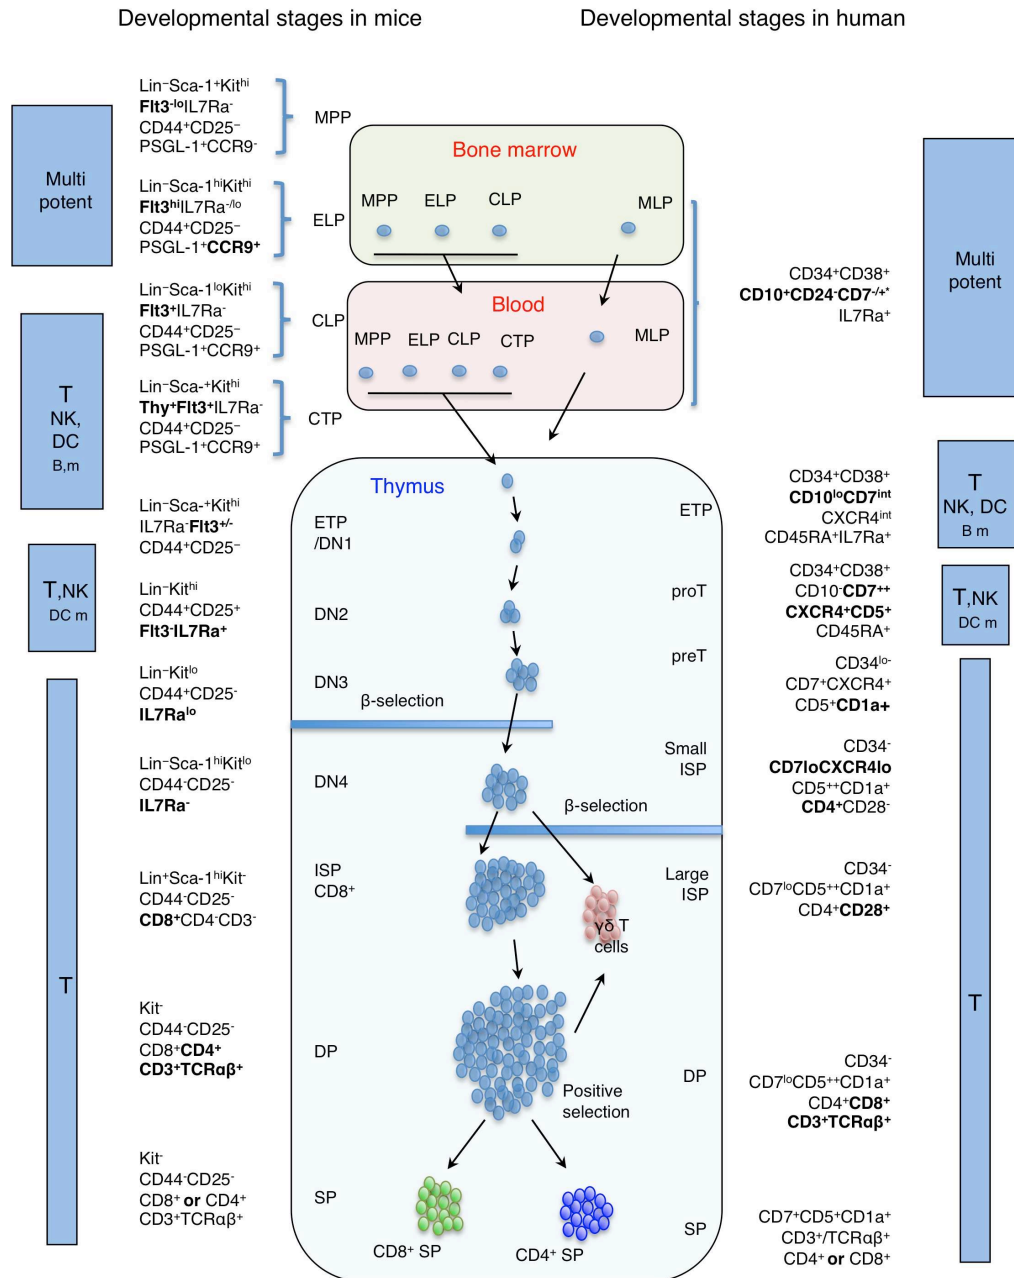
Developmental stages in mice

Developmental stages in human

Multi potent

$Lin^-Sca\text{-}1^+Kit^{hi}$
**$Flt3^{-lo}$**$IL7Ra^-$
$CD44^+CD25^-$
$PSGL\text{-}1^+CCR9^-$

MPP

$Lin^-Sca\text{-}1^{hi}Kit^{hi}$
**$Flt3^{hi}$**$IL7Ra^{-/lo}$
$CD44^+CD25^-$
$PSGL\text{-}1^+$**$CCR9^+$**

ELP

$Lin^-Sca\text{-}1^{lo}Kit^{hi}$
**$Flt3^+$**$IL7Ra^-$
$CD44^+CD25^-$
$PSGL\text{-}1^+CCR9^+$

CLP

T NK, DC B,m

$Lin^-Sca\text{-}^+Kit^{hi}$
**$Thy^+Flt3^+$**$IL7Ra^-$
$CD44^+CD25^-$
$PSGL\text{-}1^+CCR9^+$

CTP

Bone marrow

MPP ELP CLP MLP

Blood

MPP ELP CLP CTP MLP

$CD34^+CD38^+$
**$CD10^+CD24^-CD7^{-/+*}$**
$IL7Ra^+$

Multi potent

Thymus

$Lin^-Sca\text{-}^+Kit^{hi}$
$IL7Ra^-$**$Flt3^{+/-}$**
$CD44^+CD25^-$

ETP /DN1

ETP

$CD34^+CD38^+$
**$CD10^{lo}CD7^{int}$**
$CXCR4^{int}$
$CD45RA^+IL7Ra^+$

T NK, DC B m

T,NK DC m

$Lin^-Kit^{hi}$
$CD44^+CD25^+$
**$Flt3^-IL7Ra^+$**

DN2

proT

$CD34^+CD38^+$
$CD10^-$**$CD7^{++}$**
**$CXCR4^+CD5^+$**
$CD45RA^+$

T,NK DC m

$Lin^-Kit^{lo}$
$CD44^+CD25^-$
**$IL7Ra^{lo}$**

DN3

β-selection

preT

$CD34^{lo-}$
$CD7^+CXCR4^+$
$CD5^+$**$CD1a+$**

T

$Lin^-Sca\text{-}1^{hi}Kit^{lo}$
$CD44^-CD25^-$
**$IL7Ra^-$**

DN4

β-selection

Small ISP

$CD34^-$
**CD7loCXCR4lo**
$CD5^{++}CD1a^+$
**$CD4^+$**$CD28^-$

$Lin^+Sca\text{-}1^{hi}Kit^-$
$CD44^-CD25^-$
**$CD8^+$**$CD4^-CD3^-$

ISP $CD8^+$

γδ T cells

Large ISP

$CD34^-$
$CD7^{lo}CD5^{++}CD1a^+$
$CD4^+$**$CD28^+$**

T

$Kit^-$
$CD44^-CD25^-$
$CD8^+$**$CD4^+$**
**$CD3^+TCR\alpha\beta^+$**

DP

Positive selection

DP

$CD34^-$
$CD7^{lo}CD5^{++}CD1a^+$
$CD4^+$**$CD8^+$**
**$CD3^+TCR\alpha\beta^+$**

T

$Kit^-$
$CD44^-CD25^-$
$CD8^+$ **or** $CD4^+$
$CD3^+TCR\alpha\beta^+$

SP

$CD8^+$ SP

$CD4^+$ SP

SP

$CD7^+CD5^+CD1a^+$
$CD3^+/TCR\alpha\beta^+$
$CD4^+$ **or** $CD8^+$